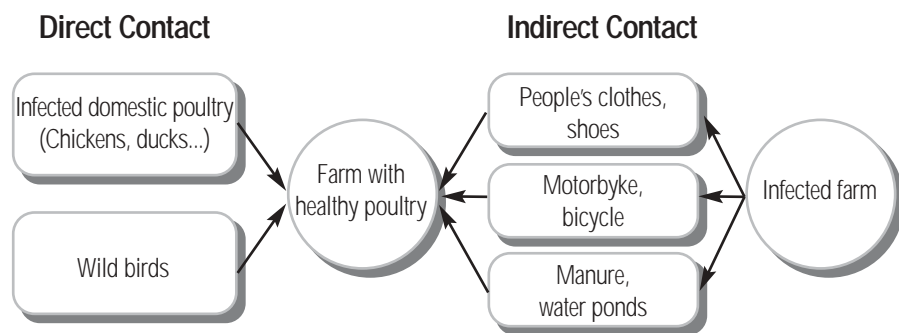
Direct Contact

Indirect Contact

Infected domestic poultry (Chickens, ducks...)

Wild birds

Farm with healthy poultry

People's clothes, shoes

Motorbyke, bicycle

Manure, water ponds

Infected farm